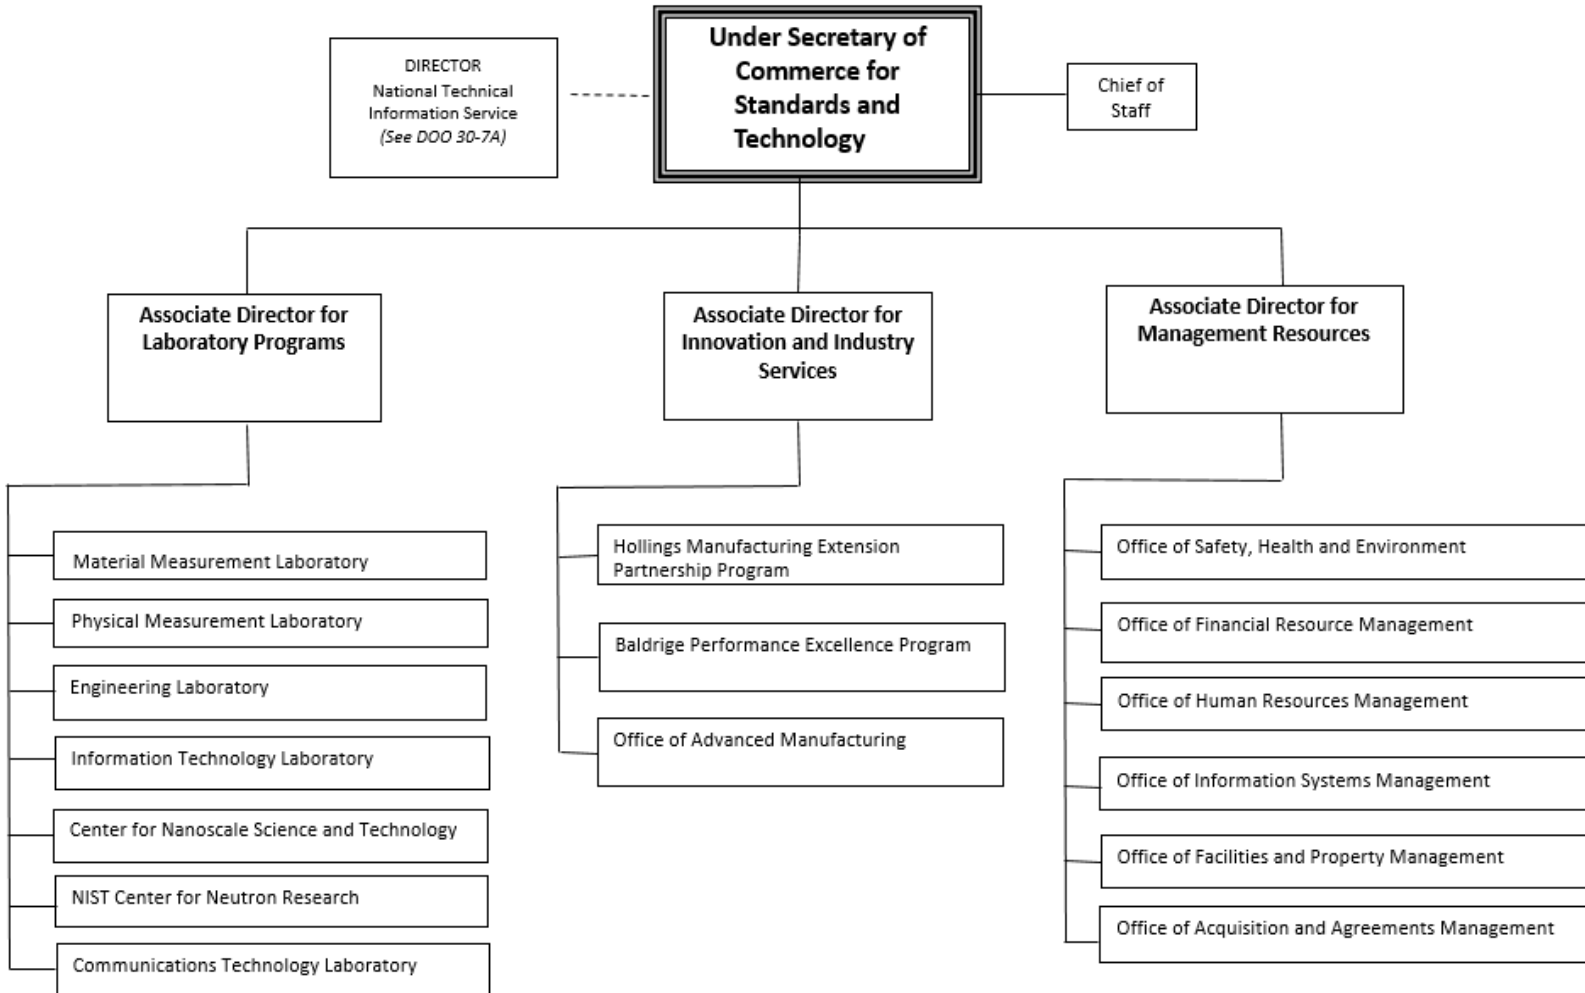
DIRECTOR
National Technical Information Service
(See DOO 30-7A)

Under Secretary of Commerce for Standards and Technology

Chief of Staff

Associate Director for Laboratory Programs

Material Measurement Laboratory

Physical Measurement Laboratory

Engineering Laboratory

Information Technology Laboratory

Center for Nanoscale Science and Technology

NIST Center for Neutron Research

Communications Technology Laboratory

Associate Director for Innovation and Industry Services

Hollings Manufacturing Extension Partnership Program

Baldrige Performance Excellence Program

Office of Advanced Manufacturing

Associate Director for Management Resources

Office of Safety, Health and Environment

Office of Financial Resource Management

Office of Human Resources Management

Office of Information Systems Management

Office of Facilities and Property Management

Office of Acquisition and Agreements Management